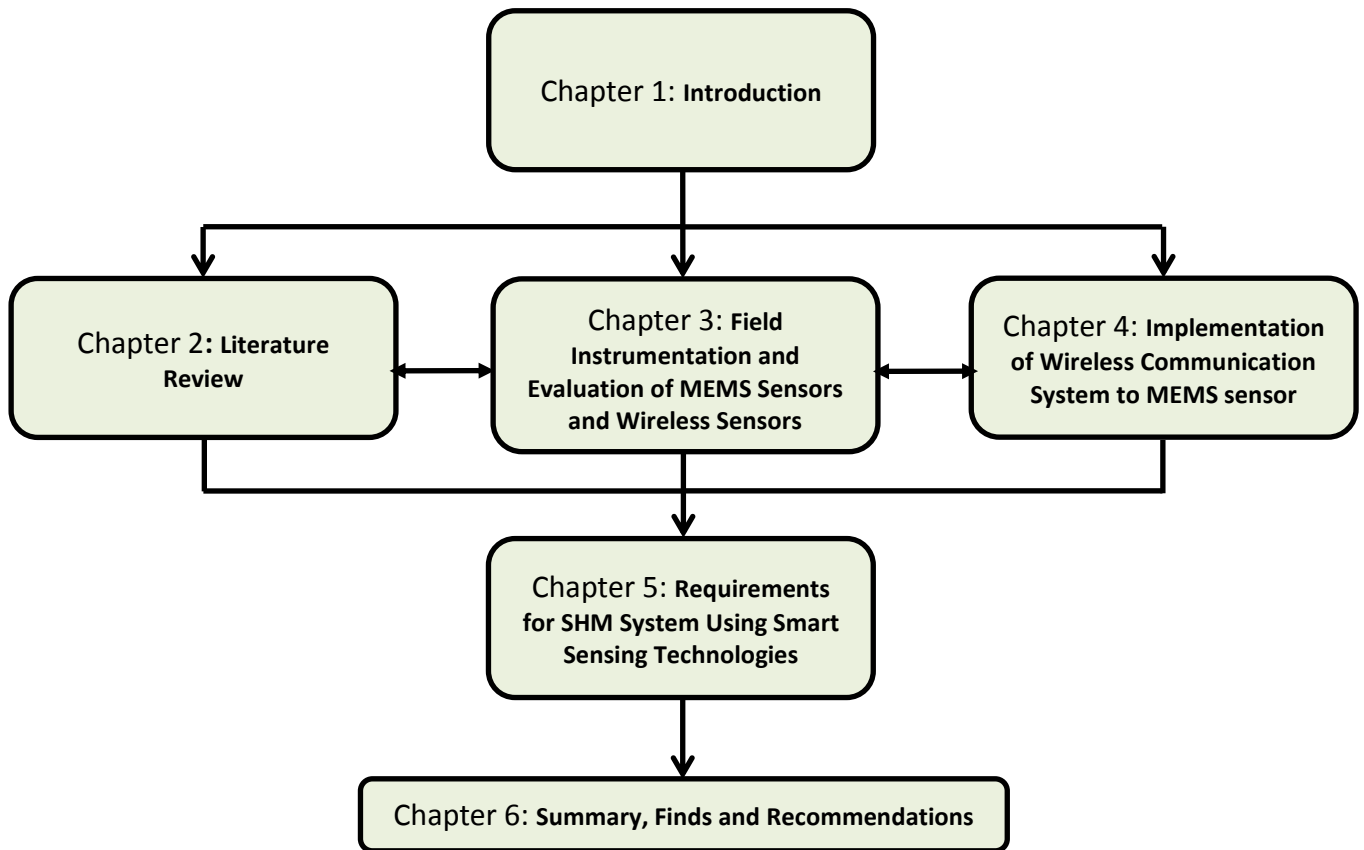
Chapter 1: Introduction

Chapter 2: Literature Review

Chapter 3: Field Instrumentation and Evaluation of MEMS Sensors and Wireless Sensors

Chapter 4: Implementation of Wireless Communication System to MEMS sensor

Chapter 5: Requirements for SHM System Using Smart Sensing Technologies

Chapter 6: Summary, Finds and Recommendations